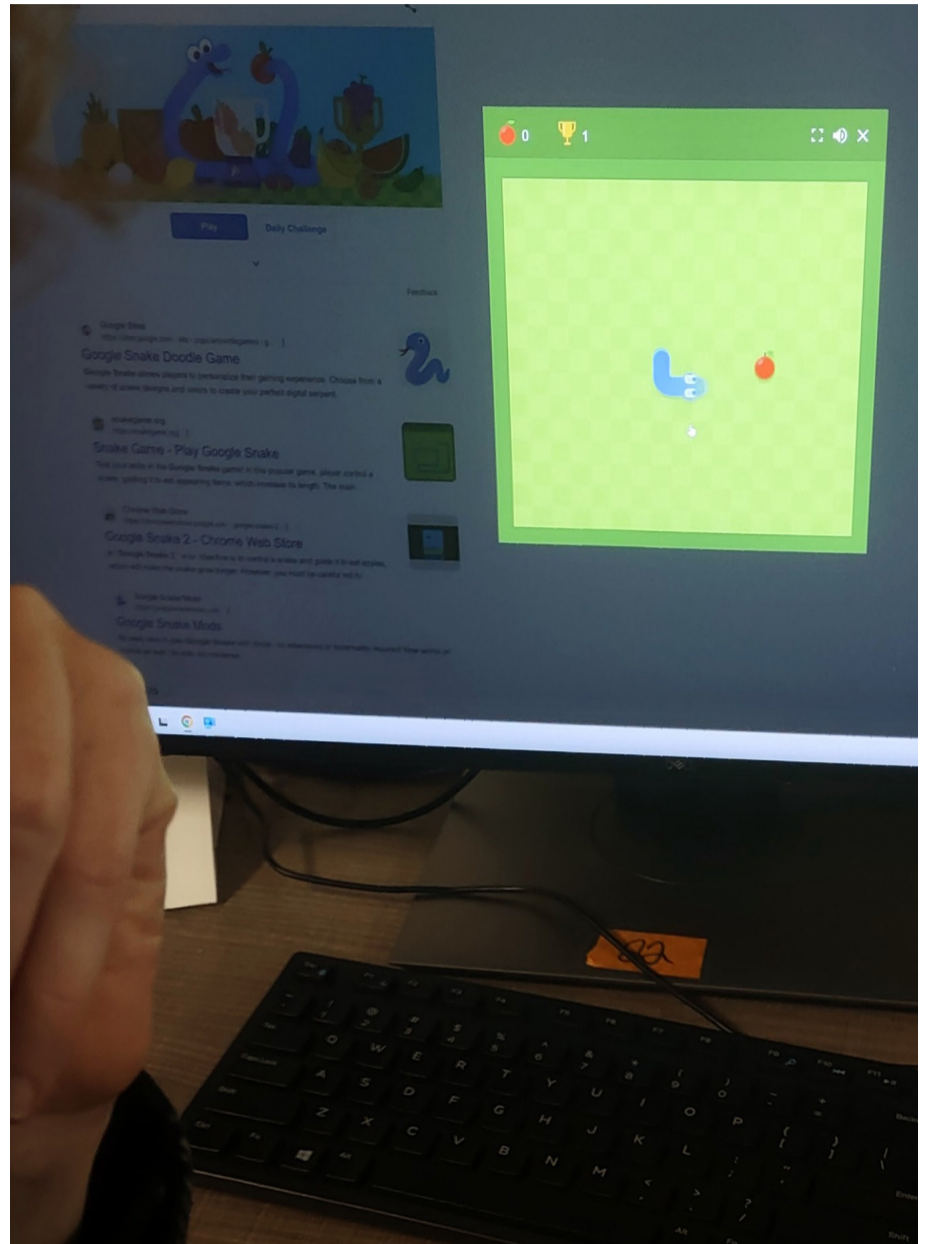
Play
Daily Challenge

Feedback

Google Sites
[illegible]
Google Snake Doodle Game
Google Snake allows players to personalize their gaming experience. Choose from a variety of snake designs and colors to create your perfect digital serpent.

snakegame.org
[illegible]
Snake Game - Play Google Snake
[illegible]

Chrome Web Store
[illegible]
Google Snake 2 - Chrome Web Store
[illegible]

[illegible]
Google Snake Mods
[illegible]

0
1

Esc
Tab
Caps Lock
Shift
Ctrl
Fn
Alt
Q W E R T Y U I O P
A S D F G H J K L
Z X C V B N M
Enter
Backspace
Shift
Alt